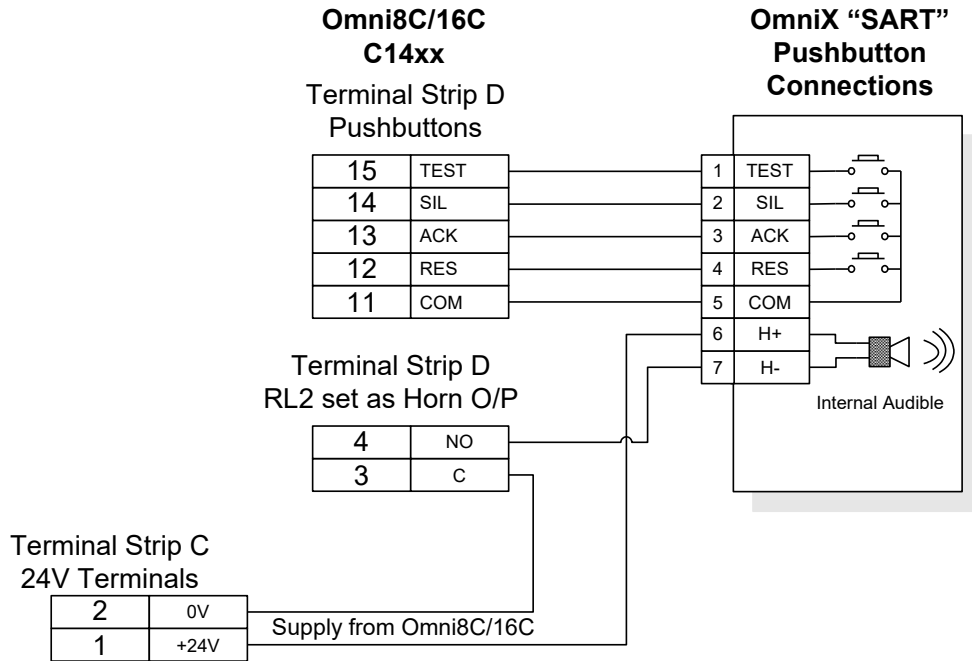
**Omni8C/16C**
**C14xx**

Terminal Strip D
Pushbuttons

| 15 | TEST |
|---|---|
| 14 | SIL |
| 13 | ACK |
| 12 | RES |
| 11 | COM |

**OmniX "SART"**
**Pushbutton**
**Connections**

| 1 | TEST |
|---|---|
| 2 | SIL |
| 3 | ACK |
| 4 | RES |
| 5 | COM |
| 6 | H+ |
| 7 | H- |

Internal Audible

Terminal Strip D
RL2 set as Horn O/P

| 4 | NO |
|---|---|
| 3 | C |

Terminal Strip C
24V Terminals

| 2 | 0V |
|---|---|
| 1 | +24V |

Supply from Omni8C/16C